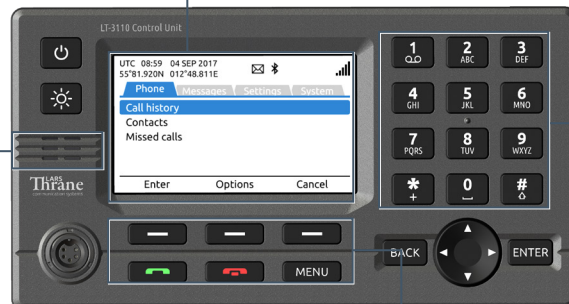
LT-3110 Control Unit

UTC 08:59 04 SEP 2017
55°81.920N 012°48.811E

Phone Messages Settings System

Call history
Contacts
Missed calls

Enter Options Cancel

LARS
Thrane

MENU

BACK

ENTER

1
2 ABC
3 DEF
4 GHI
5 JKL
6 MNO
7 PQRS
8 TUV
9 WXYZ
*
+
0
#